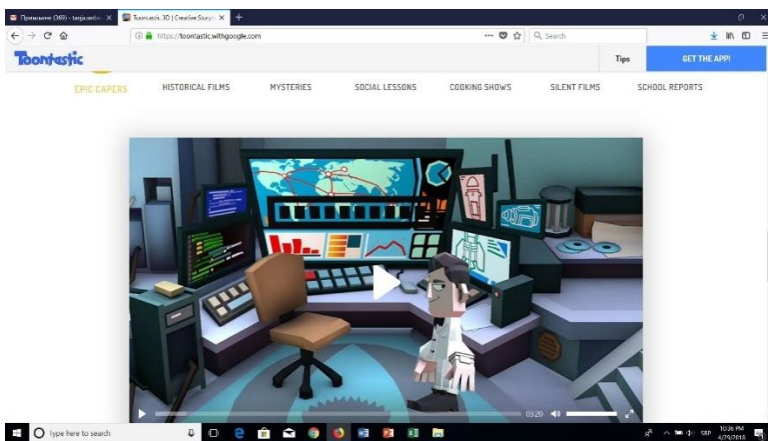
Прилипание (369) - tarjeanta ×
Toontastic 3D | Creative Storyt ×
+
https://toontastic.withgoogle.com
Search
Toontastic
Tips
GET THE APP!
EPIC CAPERS
HISTORICAL FILMS
MYSTERIES
SOCIAL LESSONS
COOKING SHOWS
SILENT FILMS
SCHOOL REPORTS
03:20
Type here to search
10:36 PM
4/29/2018